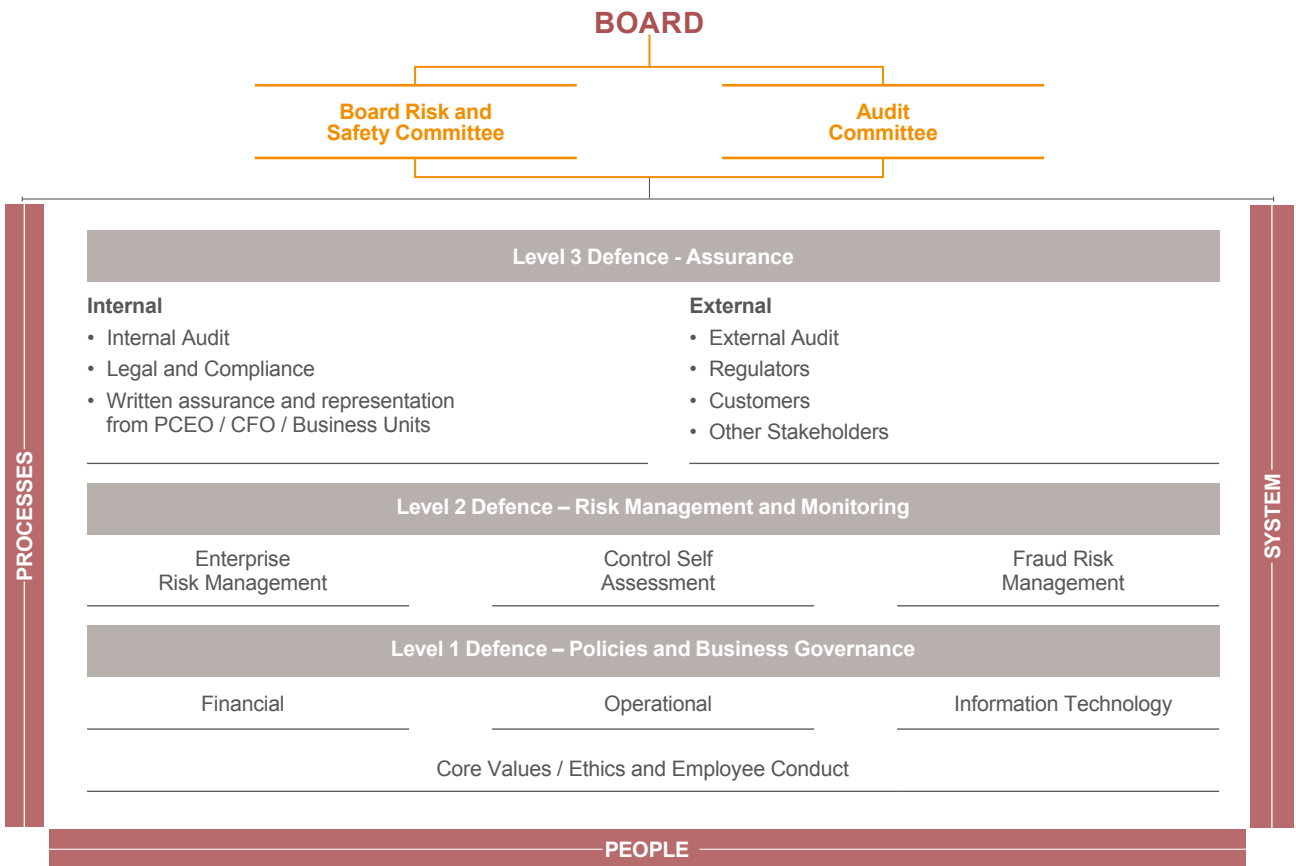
BOARD

Board Risk and Safety Committee

Audit Committee

PROCESSES

SYSTEM

Level 3 Defence - Assurance

Internal
• Internal Audit
• Legal and Compliance
• Written assurance and representation from PCEO / CFO / Business Units

External
• External Audit
• Regulators
• Customers
• Other Stakeholders

Level 2 Defence – Risk Management and Monitoring

Enterprise Risk Management

Control Self Assessment

Fraud Risk Management

Level 1 Defence – Policies and Business Governance

Financial

Operational

Information Technology

Core Values / Ethics and Employee Conduct

PEOPLE